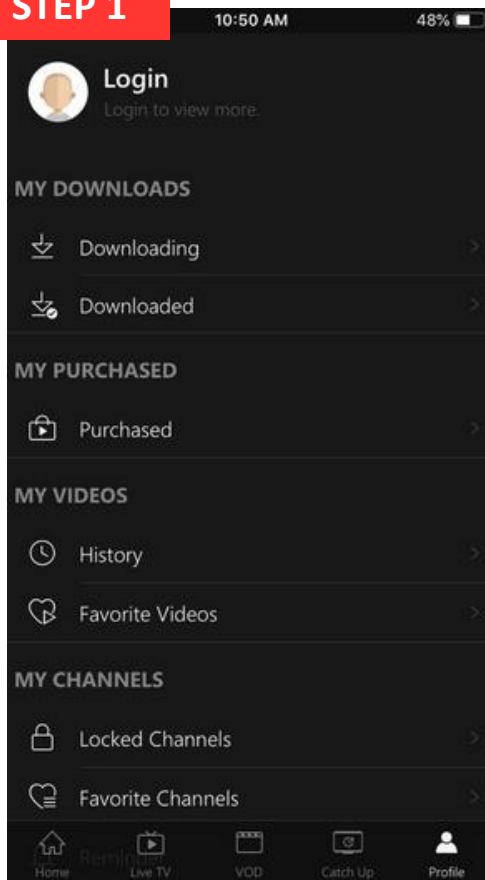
STEP 1

10:50 AM

48%

Login

Login to view more.

MY DOWNLOADS

Downloading

Downloaded

MY PURCHASED

Purchased

MY VIDEOS

History

Favorite Videos

MY CHANNELS

Locked Channels

Favorite Channels

Reminder

Home

Live TV

VOD

Catch Up

Profile